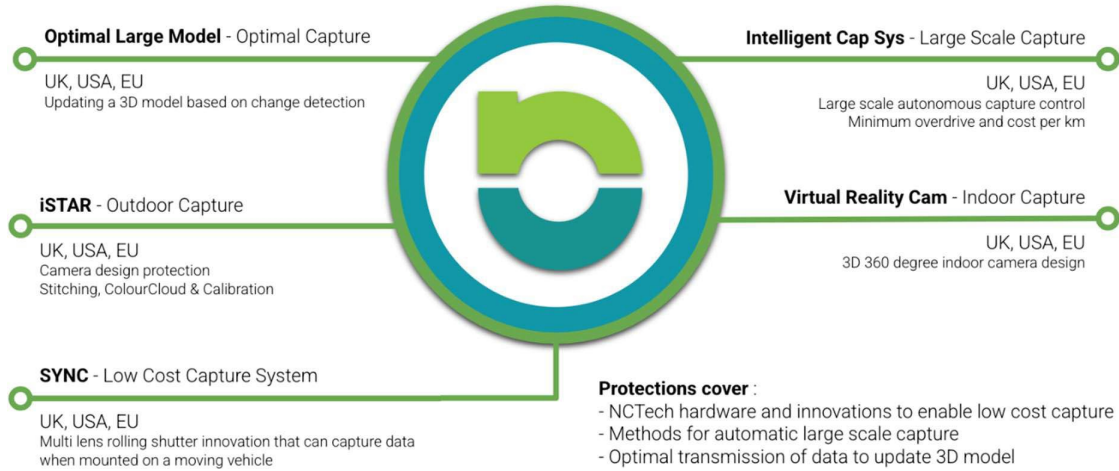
**Optimal Large Model** - Optimal Capture

UK, USA, EU
Updating a 3D model based on change detection

**Intelligent Cap Sys** - Large Scale Capture

UK, USA, EU
Large scale autonomous capture control
Minimum overdrive and cost per km

**iSTAR** - Outdoor Capture

UK, USA, EU
Camera design protection
Stitching, ColourCloud & Calibration

**Virtual Reality Cam** - Indoor Capture

UK, USA, EU
3D 360 degree indoor camera design

**SYNC** - Low Cost Capture System

UK, USA, EU
Multi lens rolling shutter innovation that can capture data when mounted on a moving vehicle

**Protections cover** :
- NCTech hardware and innovations to enable low cost capture
- Methods for automatic large scale capture
- Optimal transmission of data to update 3D model